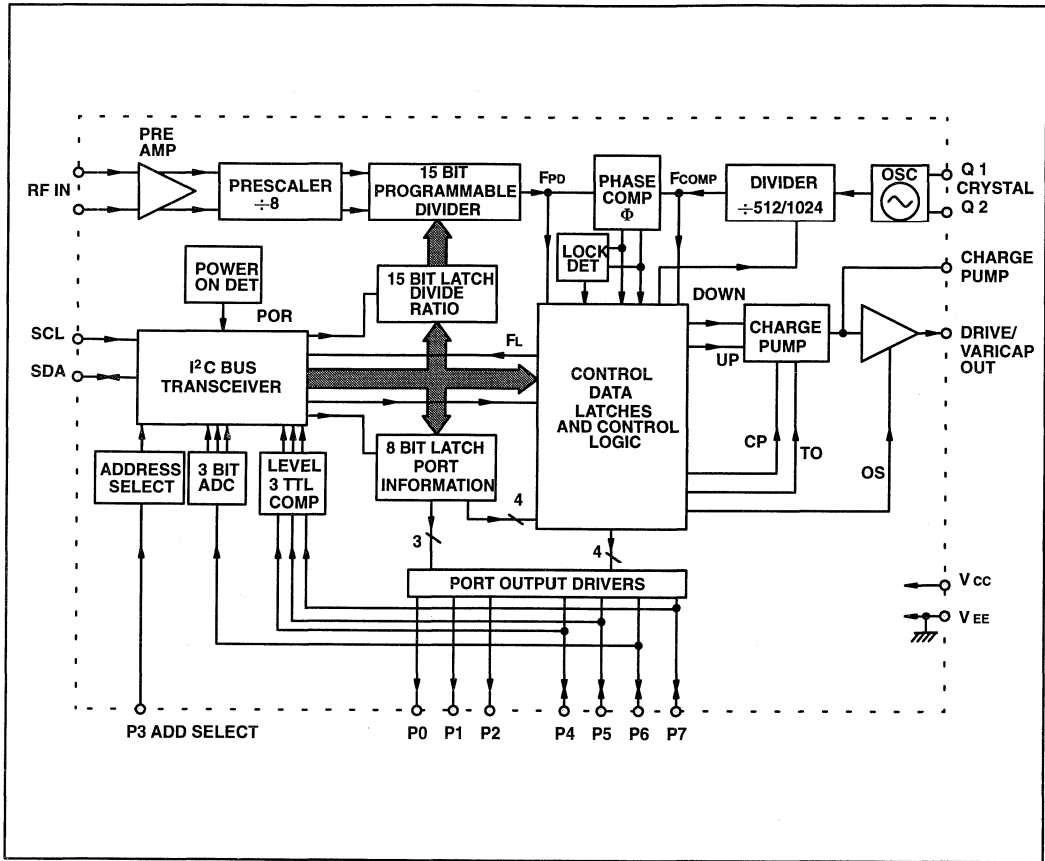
PRE AMP

RF IN

PRESCALER $\div 8$

15 BIT PROGRAMMABLE DIVIDER

$F_{PD}$

PHASE COMP $\Phi$

$F_{COMP}$

DIVIDER $\div 512/1024$

OSC

Q 1

CRYSTAL

Q 2

POWER ON DET

15 BIT LATCH DIVIDE RATIO

LOCK DET

CHARGE PUMP

POR

DOWN

SCL

SDA

$I^2C$ BUS TRANSCEIVER

$F_L$

CONTROL DATA LATCHES AND CONTROL LOGIC

CHARGE PUMP

UP

DRIVE/ VARICAP OUT

ADDRESS SELECT

3 BIT ADC

LEVEL 3 TTL COMP

8 BIT LATCH PORT INFORMATION

CP

TO

OS

4

3

4

PORT OUTPUT DRIVERS

V CC

V EE

P3 ADD SELECT

P0 P1 P2 P4 P5 P6 P7